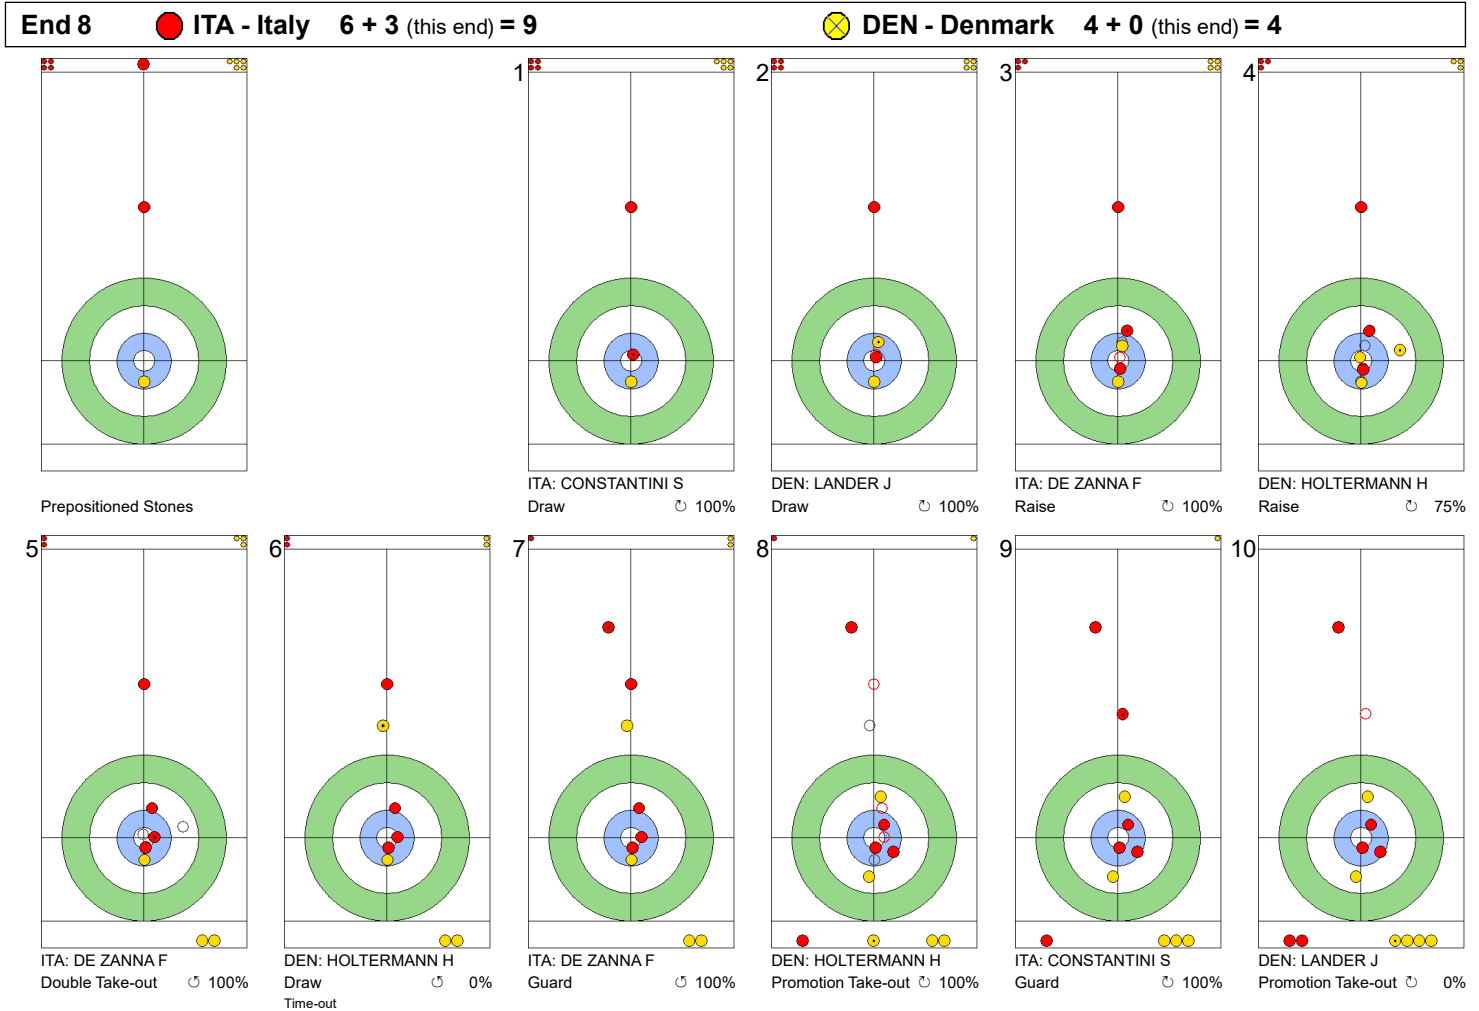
End 8 ITA - Italy 6 + 3 (this end) = 9 DEN - Denmark 4 + 0 (this end) = 4

Prepositioned Stones

1
ITA: CONSTANTINI S
Draw 100%

2
DEN: LANDER J
Draw 100%

3
ITA: DE ZANNA F
Raise 100%

4
DEN: HOLTERMANN H
Raise 75%

5
ITA: DE ZANNA F
Double Take-out 100%

6
DEN: HOLTERMANN H
Draw 0%
Time-out

7
ITA: DE ZANNA F
Guard 100%

8
DEN: HOLTERMANN H
Promotion Take-out 100%

9
ITA: CONSTANTINI S
Guard 100%

10
DEN: LANDER J
Promotion Take-out 0%